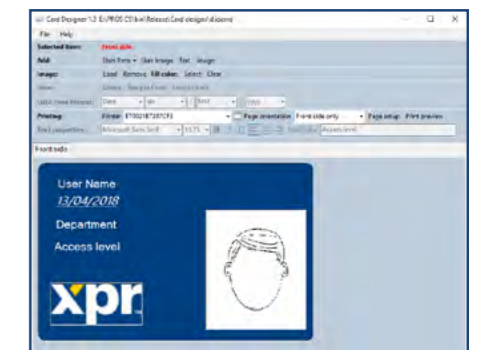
Card Designer 1.3 E:\PROS CS\bin\Release\Card designer\dlcarnd

File Help

Selected item: Front side

Add: User Fields ▾ User Image Text Image

Image: Load Remove Fill color: Select Clear

Show: Grid Rulers Text Font Fit Clean

Date/Time format: Date ▾ dd ▾ / MM ▾ / yyyy ▾

Printing: Printer: ETD021872017CF3 ▾ Page orientation Front side only ▾ Page setup Print preview

Font properties: Microsoft Sans Serif ▾ 11.25 ▾ B I U Text Color Access level

Front side

User Name
13/04/2018
Department
Access level

xpr